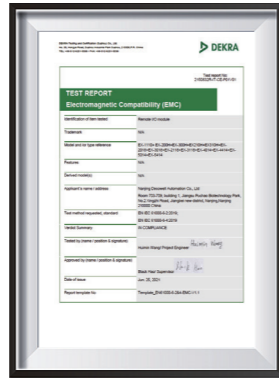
DEKRA

TEST REPORT
Electromagnetic Compatibility (EMC)

| Identification of item tested | Remote I/O module |
|---|---|
| Trademark | N/A |
| Model and /or type reference | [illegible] |
| Features | N/A |
| Derived model(s) | N/A |
| Applicant's name / address | Nanjing Decowell Automation Co., Ltd. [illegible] |
| Test method requested, standard | EN IEC 61000-6-2:2019, EN IEC 61000-6-4:2019 |
| Verdict Summary | IN COMPLIANCE |
| Tested by (name / position & signature) | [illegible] |
| Approved by (name / position & signature) | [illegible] |
| Date of issue | Jun. 28, 2021 |
| Report template No | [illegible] |